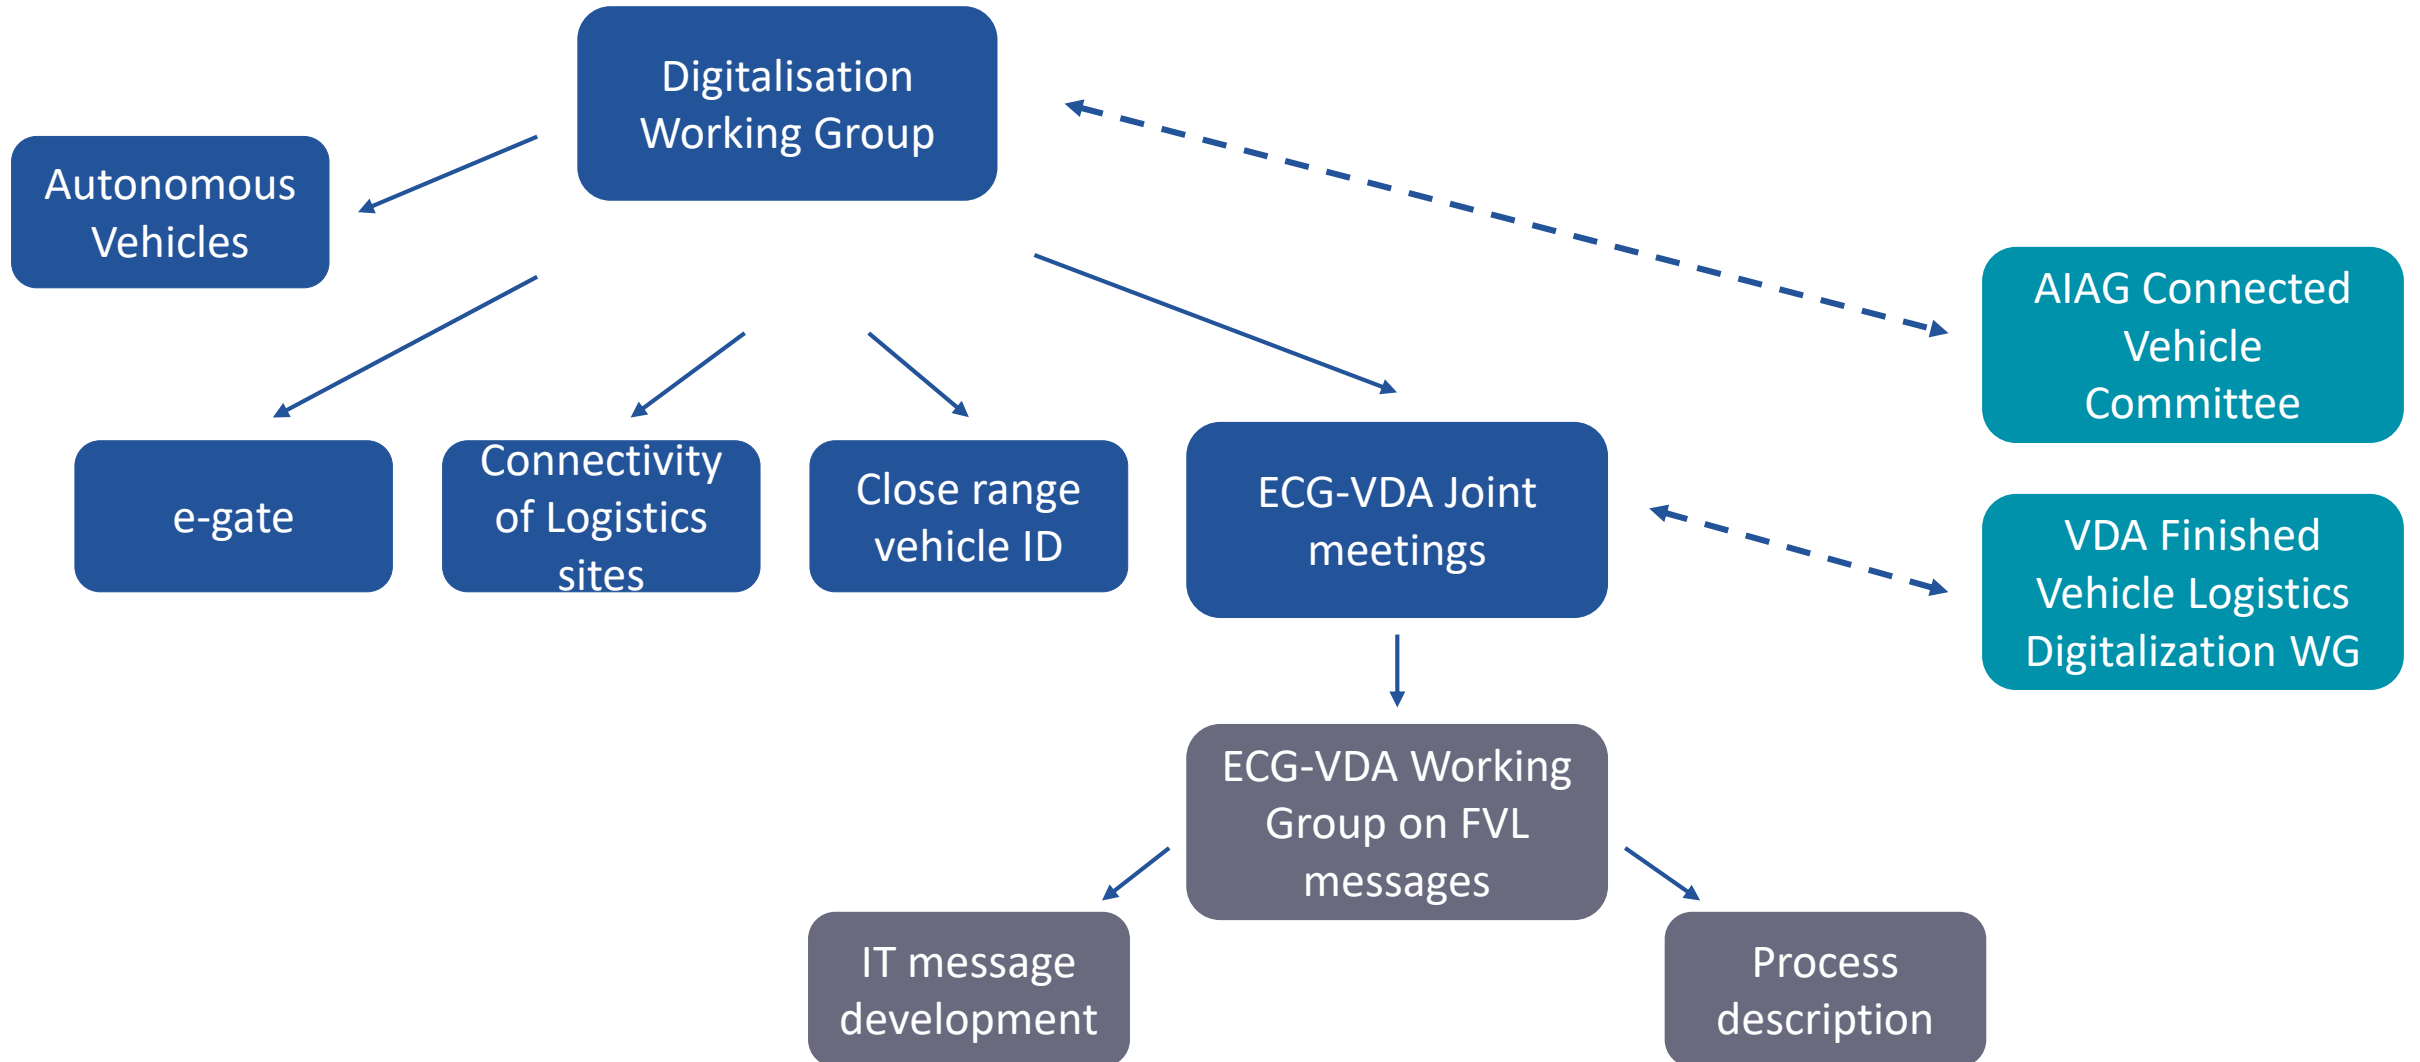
Digitalisation Working Group

Autonomous Vehicles

AIAG Connected Vehicle Committee

e-gate

Connectivity of Logistics sites

Close range vehicle ID

ECG-VDA Joint meetings

VDA Finished Vehicle Logistics Digitalization WG

ECG-VDA Working Group on FVL messages

IT message development

Process description